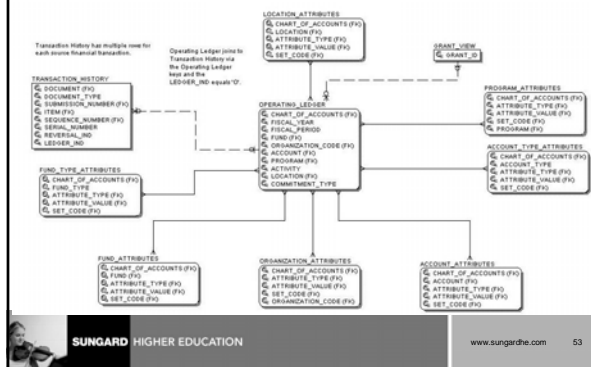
Transaction History has multiple rows for each source financial transaction.

Operating Ledger joins to Transaction History via the Operating Ledger keys and the LEDGER_IND equals 'O'.

LOCATION_ATTRIBUTES
CHART_OF_ACCOUNTS (FK)
LOCATION (FK)
ATTRIBUTE_TYPE (FK)
ATTRIBUTE_VALUE (FK)
SET_CODE (FK)

GRANT_VIEW
GRANT_ID

TRANSACTION_HISTORY
DOCUMENT (FK)
DOCUMENT_TYPE
SUBMISSION_NUMBER (FK)
ITEM (FK)
SEQUENCE_NUMBER (FK)
SERIAL_NUMBER
REVERSAL_IND
LEDGER_IND

OPERATING_LEDGER
CHART_OF_ACCOUNTS (FK)
FISCAL_YEAR
FISCAL_PERIOD
FUND (FK)
ORGANIZATION_CODE (FK)
ACCOUNT (FK)
PROGRAM (FK)
ACTIVITY
LOCATION (FK)
COMMITMENT_TYPE

PROGRAM_ATTRIBUTES
CHART_OF_ACCOUNTS (FK)
ATTRIBUTE_TYPE (FK)
ATTRIBUTE_VALUE (FK)
SET_CODE (FK)
PROGRAM (FK)

ACCOUNT_TYPE_ATTRIBUTES
CHART_OF_ACCOUNTS (FK)
ACCOUNT_TYPE
ATTRIBUTE_TYPE (FK)
ATTRIBUTE_VALUE (FK)
SET_CODE (FK)

FUND_TYPE_ATTRIBUTES
CHART_OF_ACCOUNTS (FK)
FUND_TYPE
ATTRIBUTE_TYPE (FK)
ATTRIBUTE_VALUE (FK)
SET_CODE (FK)

FUND_ATTRIBUTES
CHART_OF_ACCOUNTS (FK)
FUND (FK)
ATTRIBUTE_TYPE (FK)
ATTRIBUTE_VALUE (FK)
SET_CODE (FK)

ORGANIZATION_ATTRIBUTES
CHART_OF_ACCOUNTS (FK)
ATTRIBUTE_TYPE (FK)
ATTRIBUTE_VALUE (FK)
SET_CODE (FK)
ORGANIZATION_CODE (FK)

ACCOUNT_ATTRIBUTES
CHART_OF_ACCOUNTS (FK)
ACCOUNT (FK)
ATTRIBUTE_TYPE (FK)
ATTRIBUTE_VALUE (FK)
SET_CODE (FK)

SUNGARD HIGHER EDUCATION
www.sungardhe.com 53